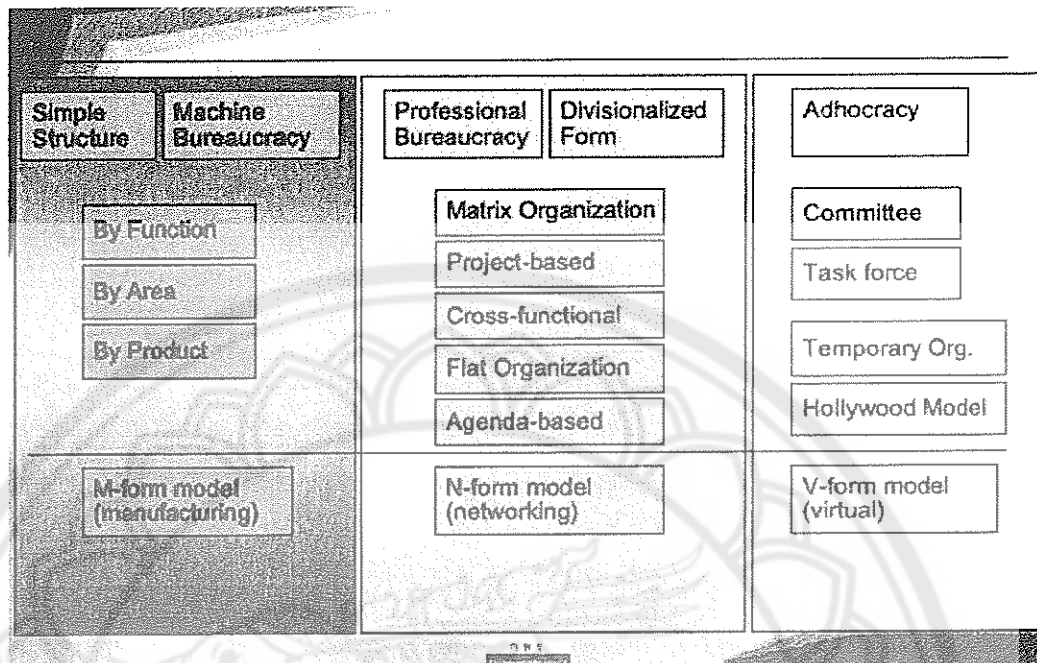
Simple Structure

Machine Bureaucracy

By Function

By Area

By Product

M-form model (manufacturing)

Professional Bureaucracy

Divisionalized Form

Matrix Organization

Project-based

Cross-functional

Flat Organization

Agenda-based

N-form model (networking)

Adhocracy

Committee

Task force

Temporary Org.

Hollywood Model

V-form model (virtual)